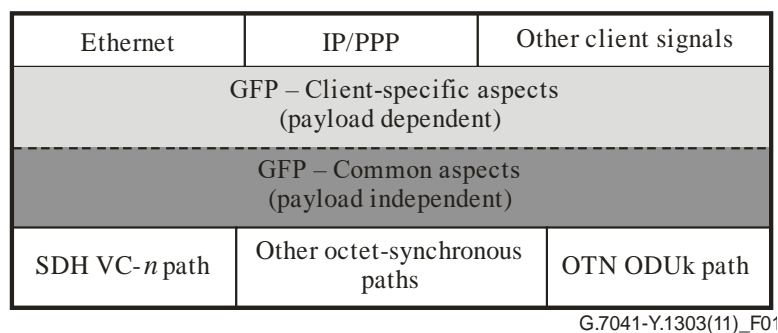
Ethernet

IP/PPP

Other client signals

GFP – Client-specific aspects (payload dependent)

GFP – Common aspects (payload independent)

SDH VC-$n$ path

Other octet-synchronous paths

OTN ODUk path

G.7041-Y.1303(11)_F01